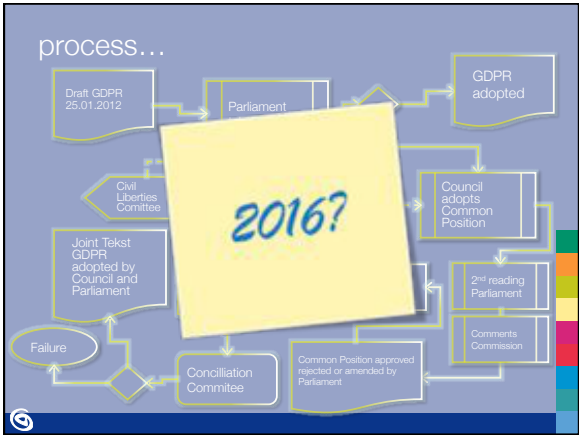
process…

Draft GDPR 25.01.2012

Parliament

GDPR adopted

Civil Liberties Comittee

Council adopts Common Position

2016?

Joint Tekst GDPR adopted by Council and Parliament

2$^{nd}$ reading Parliament

Comments Commission

Failure

Concilliation Commitee

Common Position approved rejected or amended by Parliament